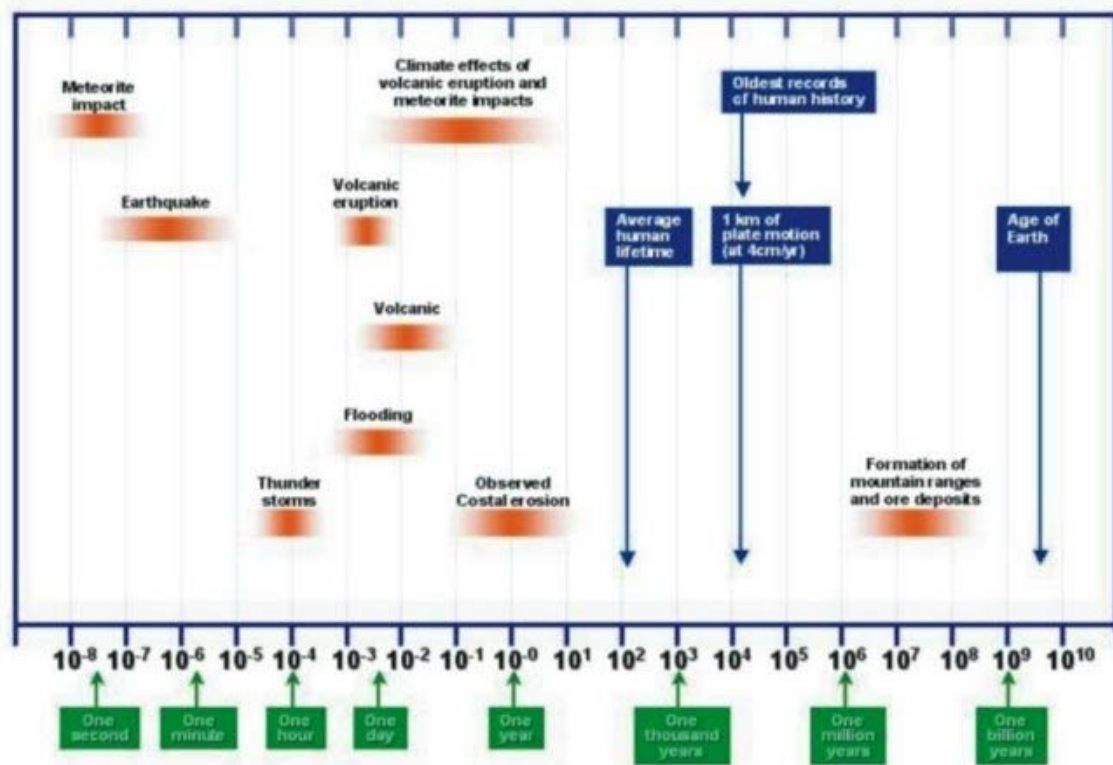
Meteorite impact

Climate effects of volcanic eruption and meteorite impacts

Oldest records of human history

Earthquake

Volcanic eruption

Average human lifetime

1 km of plate motion (at 4cm/yr)

Age of Earth

Volcanic

Flooding

Thunder storms

Observed Costal erosion

Formation of mountain ranges and ore deposits

$10^{-8}$ $10^{-7}$ $10^{-6}$ $10^{-5}$ $10^{-4}$ $10^{-3}$ $10^{-2}$ $10^{-1}$ $10^{-0}$ $10^{1}$ $10^{2}$ $10^{3}$ $10^{4}$ $10^{5}$ $10^{6}$ $10^{7}$ $10^{8}$ $10^{9}$ $10^{10}$

One second

One minute

One hour

One day

One year

One thousand years

One million years

One billion years